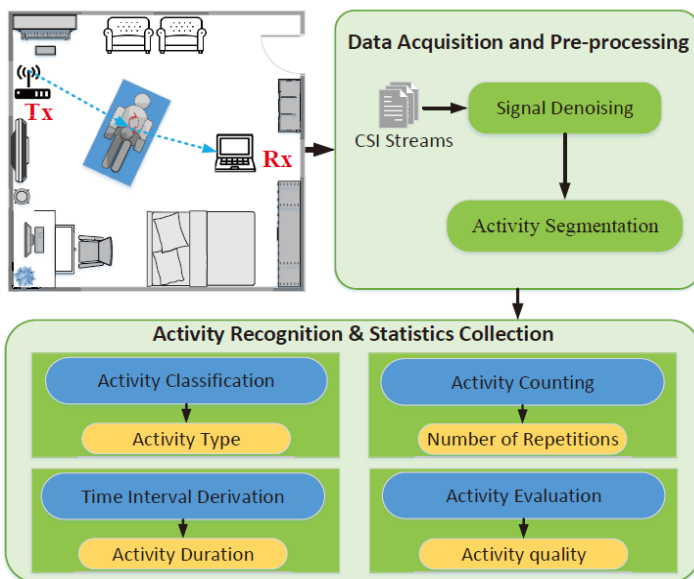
Tx

Rx

Data Acquisition and Pre-processing

CSI Streams

Signal Denoising

Activity Segmentation

Activity Recognition & Statistics Collection

Activity Classification

Activity Type

Activity Counting

Number of Repetitions

Time Interval Derivation

Activity Duration

Activity Evaluation

Activity quality